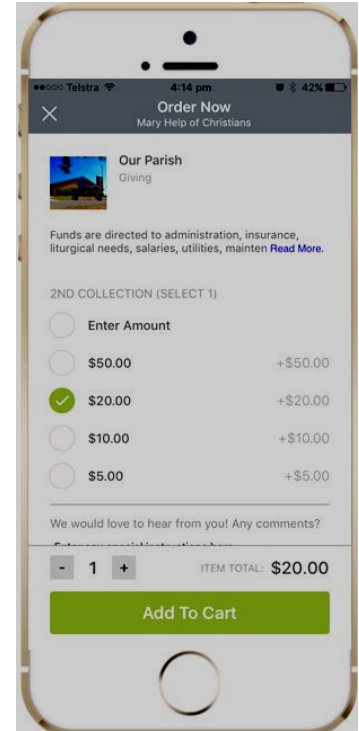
Telstra 4:14 pm 42%

Order Now
Mary Help of Christians

Our Parish
Giving

Funds are directed to administration, insurance, liturgical needs, salaries, utilities, mainten Read More.

2ND COLLECTION (SELECT 1)

Enter Amount

$50.00 +$50.00

$20.00 +$20.00

$10.00 +$10.00

$5.00 +$5.00

We would love to hear from you! Any comments?

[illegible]

- 1 + ITEM TOTAL: $20.00

Add To Cart